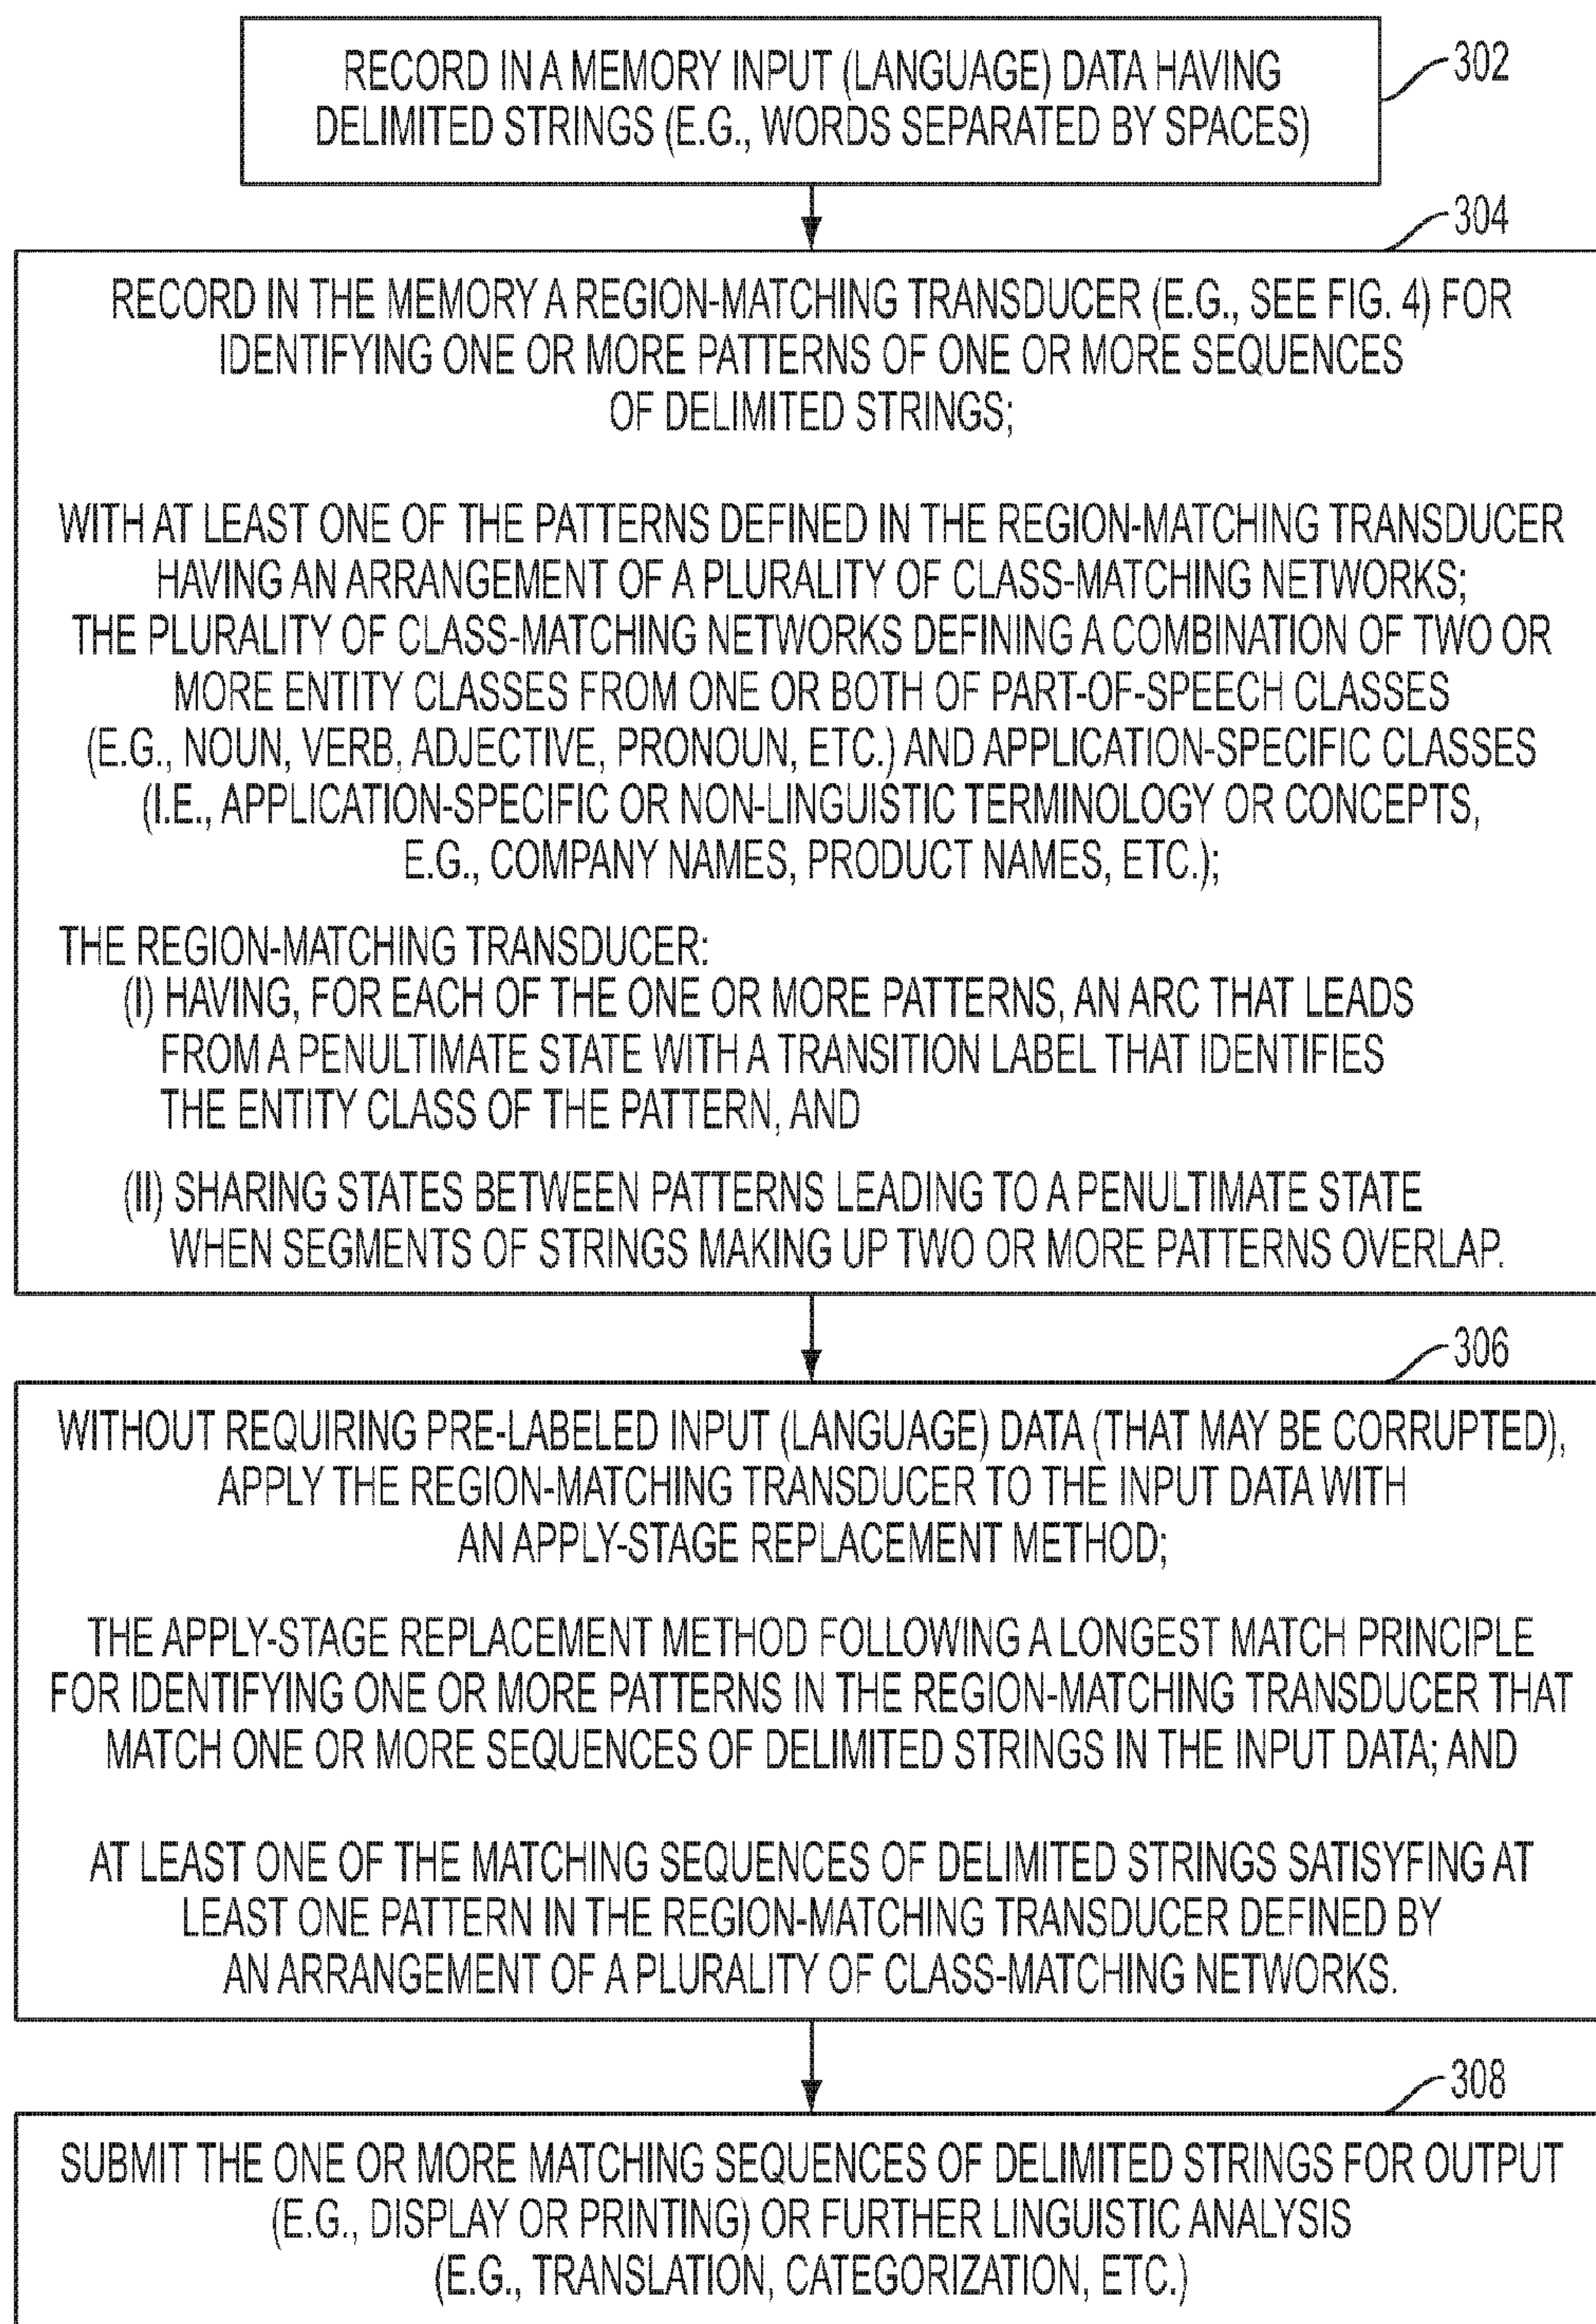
RECORD IN A MEMORY INPUT (LANGUAGE) DATA HAVING DELIMITED STRINGS (E.G., WORDS SEPARATED BY SPACES)

302

304

RECORD IN THE MEMORY A REGION-MATCHING TRANSDUCER (E.G., SEE FIG. 4) FOR IDENTIFYING ONE OR MORE PATTERNS OF ONE OR MORE SEQUENCES OF DELIMITED STRINGS;

WITH AT LEAST ONE OF THE PATTERNS DEFINED IN THE REGION-MATCHING TRANSDUCER HAVING AN ARRANGEMENT OF A PLURALITY OF CLASS-MATCHING NETWORKS; THE PLURALITY OF CLASS-MATCHING NETWORKS DEFINING A COMBINATION OF TWO OR MORE ENTITY CLASSES FROM ONE OR BOTH OF PART-OF-SPEECH CLASSES (E.G., NOUN, VERB, ADJECTIVE, PRONOUN, ETC.) AND APPLICATION-SPECIFIC CLASSES (I.E., APPLICATION-SPECIFIC OR NON-LINGUISTIC TERMINOLOGY OR CONCEPTS, E.G., COMPANY NAMES, PRODUCT NAMES, ETC.);

THE REGION-MATCHING TRANSDUCER:
(I) HAVING, FOR EACH OF THE ONE OR MORE PATTERNS, AN ARC THAT LEADS FROM A PENULTIMATE STATE WITH A TRANSITION LABEL THAT IDENTIFIES THE ENTITY CLASS OF THE PATTERN, AND

(II) SHARING STATES BETWEEN PATTERNS LEADING TO A PENULTIMATE STATE WHEN SEGMENTS OF STRINGS MAKING UP TWO OR MORE PATTERNS OVERLAP.

306

WITHOUT REQUIRING PRE-LABELED INPUT (LANGUAGE) DATA (THAT MAY BE CORRUPTED), APPLY THE REGION-MATCHING TRANSDUCER TO THE INPUT DATA WITH AN APPLY-STAGE REPLACEMENT METHOD;

THE APPLY-STAGE REPLACEMENT METHOD FOLLOWING A LONGEST MATCH PRINCIPLE FOR IDENTIFYING ONE OR MORE PATTERNS IN THE REGION-MATCHING TRANSDUCER THAT MATCH ONE OR MORE SEQUENCES OF DELIMITED STRINGS IN THE INPUT DATA; AND

AT LEAST ONE OF THE MATCHING SEQUENCES OF DELIMITED STRINGS SATISYFING AT LEAST ONE PATTERN IN THE REGION-MATCHING TRANSDUCER DEFINED BY AN ARRANGEMENT OF A PLURALITY OF CLASS-MATCHING NETWORKS.

308

SUBMIT THE ONE OR MORE MATCHING SEQUENCES OF DELIMITED STRINGS FOR OUTPUT (E.G., DISPLAY OR PRINTING) OR FURTHER LINGUISTIC ANALYSIS (E.G., TRANSLATION, CATEGORIZATION, ETC.)